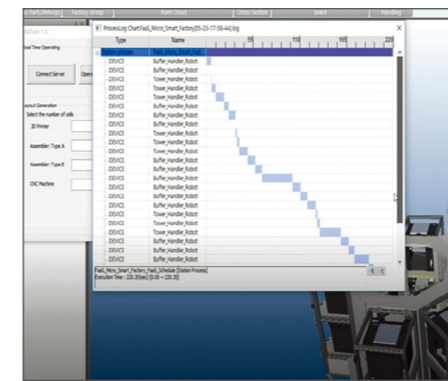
ProcessLog Chart:Fact_Micro_Smart_Factory(05-23-17-58-44).log

| Type | Name |
|---|---|
| Station process | Fact_Micro_Smart_Fact |
| DEVICE | Buffer_Handler_Robot |
| DEVICE | Buffer_Handler_Robot |
| DEVICE | Buffer_Handler_Robot |
| DEVICE | Tower_Handler_Robot |
| DEVICE | Buffer_Handler_Robot |
| DEVICE | Tower_Handler_Robot |
| DEVICE | Buffer_Handler_Robot |
| DEVICE | Buffer_Handler_Robot |
| DEVICE | Buffer_Handler_Robot |
| DEVICE | Tower_Handler_Robot |
| DEVICE | Buffer_Handler_Robot |
| DEVICE | Buffer_Handler_Robot |
| DEVICE | Tower_Handler_Robot |
| DEVICE | Buffer_Handler_Robot |
| DEVICE | Buffer_Handler_Robot |
| DEVICE | Tower_Handler_Robot |
| DEVICE | Buffer_Handler_Robot |
| DEVICE | Buffer_Handler_Robot |
| DEVICE | Tower_Handler_Robot |
| DEVICE | Buffer_Handler_Robot |
| DEVICE | Buffer_Handler_Robot |
| DEVICE | Buffer_Handler_Robot |

55 110 165 220

Fact_Micro_Smart_Factory_Fact_Schedule [Station Process]
Execution Time : 220.20(sec) [0.00 ~ 220.20]

Real Time Operating
Connect Server
Layout Generation
Select the number of cells
3D Printer
Assembler: Type A
Assembler: Type B
CNC Machine